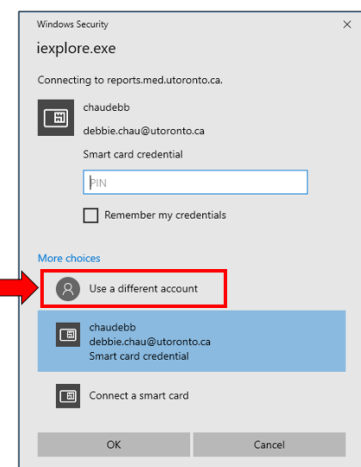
Windows Security

×

iexplore.exe

Connecting to reports.med.utoronto.ca.

chaudebb

debbie.chau@utoronto.ca

Smart card credential

PIN

Remember my credentials

More choices

Use a different account

chaudebb
debbie.chau@utoronto.ca
Smart card credential

Connect a smart card

OK

Cancel